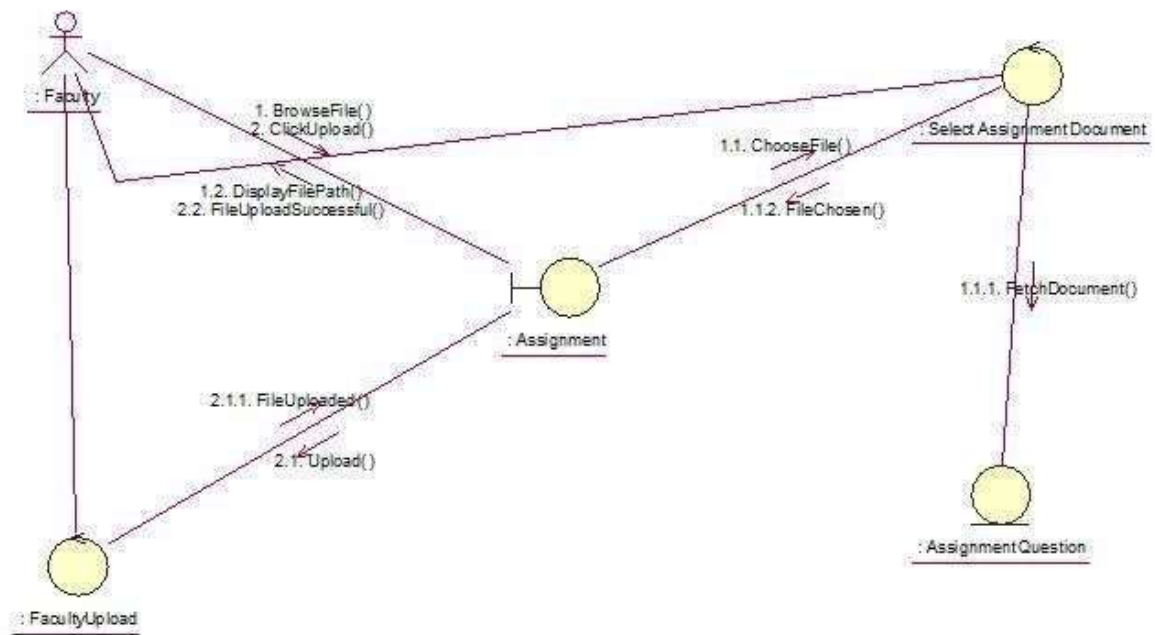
: Faculty

1. BrowseFile()
2. ClickUpload()

1.2. DisplayFilePath()
2.2. FileUploadSuccessful()

1.1. ChooseFile()

1.1.2. FileChosen()

: Select Assignment Document

: Assignment

1.1.1. FetchDocument()

2.1.1. FileUploaded()

2.1. Upload()

: AssignmentQuestion

: FacultyUpload